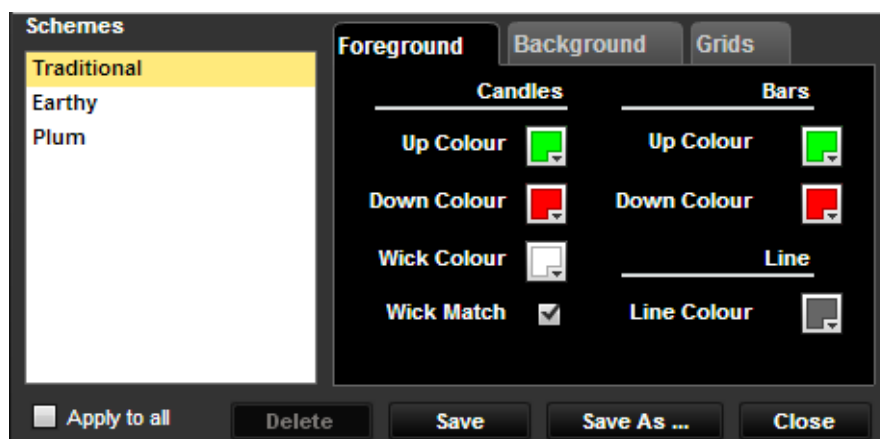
Schemes

Traditional
Earthy
Plum

Foreground
Background
Grids

Candles

Up Colour

Down Colour

Wick Colour

Wick Match

Bars

Up Colour

Down Colour

Line

Line Colour

Apply to all

Delete
Save
Save As ...
Close